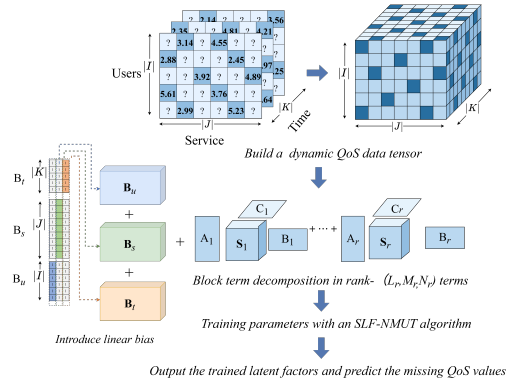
2.14 3.56
2.35 4.81 4.21
? 3.14 ? 4.55 ? ?
2.88 ? ? ? 2.45 ? 97
? ? 3.92 ? ? 4.89 25
5.61 ? ? 3.76 ? ? 64
? 2.99 ? ? 5.23 ?

Users $|I|$
$|K|$
Time
$|J|$
Service

$|I|$
$|K|$
$|J|$

Build a dynamic QoS data tensor

$\mathrm{B}_t$ $|K|$
$\mathrm{B}_s$ $|J|$
$\mathrm{B}_u$ $|I|$

$\mathbf{B}_u$
+
$\mathbf{B}_s$
+
$\mathbf{B}_t$

Introduce linear bias

+ $\mathrm{A}_1$ $\mathrm{C}_1$ $\mathbf{S}_1$ $\mathrm{B}_1$ + ··· + $\mathrm{A}_r$ $\mathrm{C}_r$ $\mathbf{S}_r$ $\mathrm{B}_r$

Block term decomposition in rank- $(L_r, M_r, N_r)$ terms

Training parameters with an SLF-NMUT algorithm

Output the trained latent factors and predict the missing QoS values